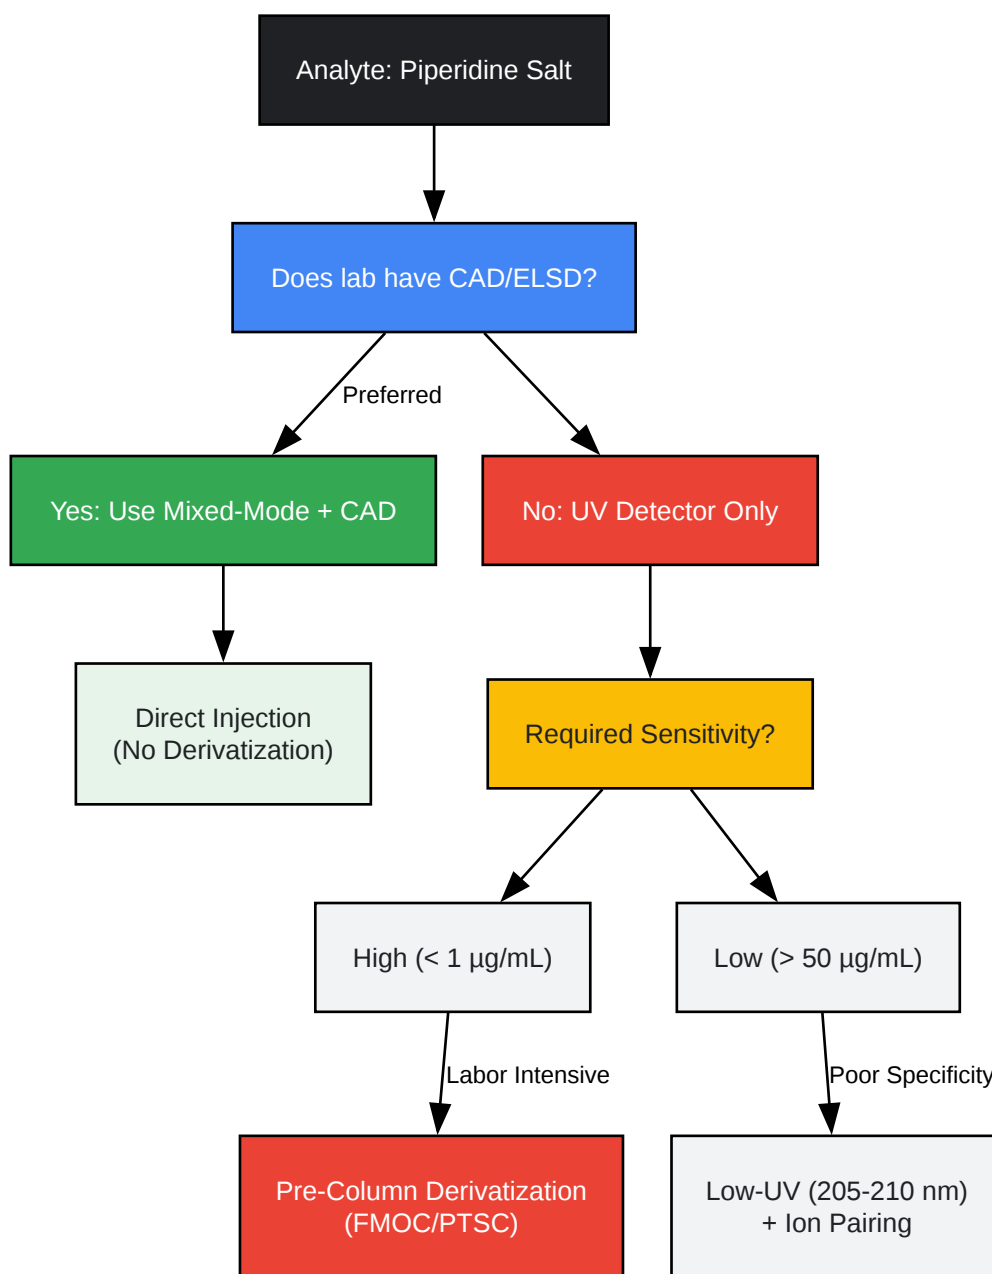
Analyte: Piperidine Salt

Does lab have CAD/ELSD?

Preferred

Yes: Use Mixed-Mode + CAD

No: UV Detector Only

Direct Injection
(No Derivatization)

Required Sensitivity?

High (< 1 µg/mL)

Low (> 50 µg/mL)

Labor Intensive

Poor Specificity

Pre-Column Derivatization
(FMOC/PTSC)

Low-UV (205-210 nm)
+ Ion Pairing